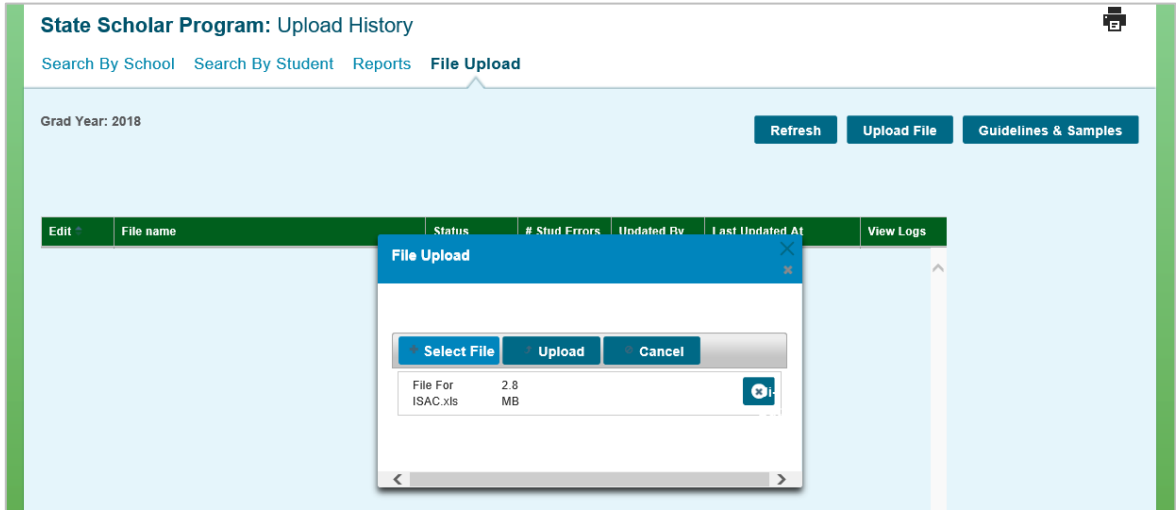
State Scholar Program: Upload History

Search By School Search By Student Reports File Upload

Grad Year: 2018

Refresh Upload File Guidelines & Samples

| Edit | File name | Status | # Stud Errors | Updated By | Last Updated At | View Logs |
|---|---|---|---|---|---|---|

File Upload

Select File Upload Cancel

File For ISAC.xls 2.8 MB